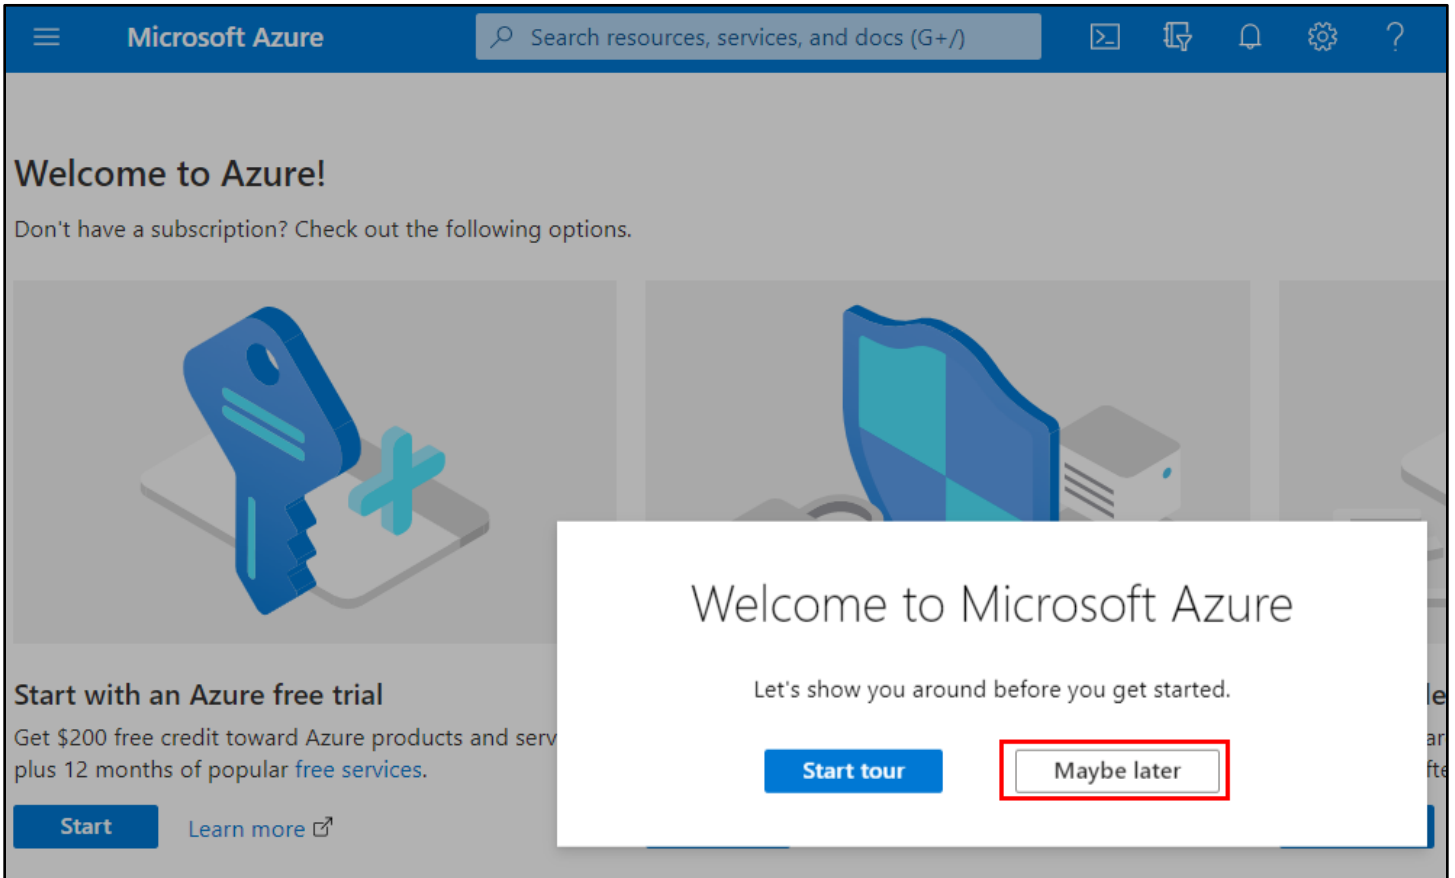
Microsoft Azure

Search resources, services, and docs (G+/)

Welcome to Azure!

Don't have a subscription? Check out the following options.

Start with an Azure free trial

Get $200 free credit toward Azure products and serv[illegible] plus 12 months of popular free services.

Start

Learn more

le

ar

fte

Welcome to Microsoft Azure

Let's show you around before you get started.

Start tour

Maybe later